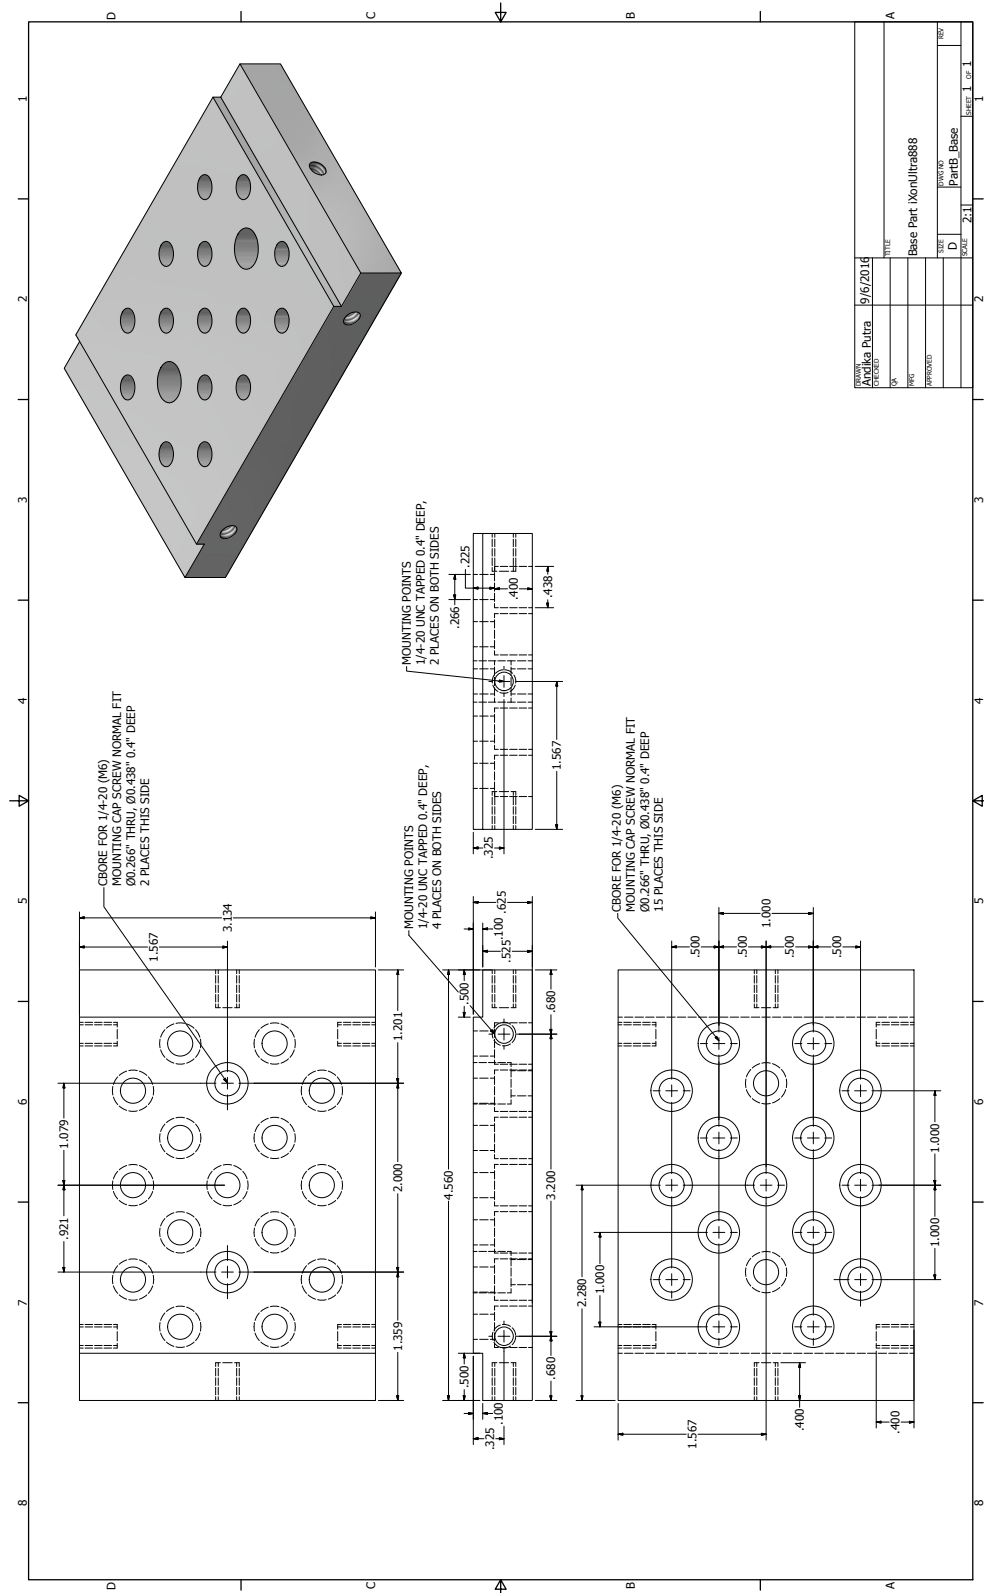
D
C
B
A

1
2
3
4
5
6
7
8

DRAWN
Andika Putra
9/6/2016
CHECKED
TITLE
QA
Base Part iXonUltra888
MFG
APPROVED
SIZE
D
DWG NO
PartB_Base
REV
SCALE
2:1
SHEET 1 OF 1

CBORE FOR 1/4-20 (M6)
MOUNTING CAP SCREW NORMAL FIT
Ø0.266" THRU, Ø0.438" 0.4" DEEP
2 PLACES THIS SIDE

1.567
3.134
1.079
.921
1.201
2.000
1.359

MOUNTING POINTS
1/4-20 UNC TAPPED 0.4" DEEP,
4 PLACES ON BOTH SIDES

.625
.100
.525
.500
.680
4.560
3.200
.680
.500
.325
.100

MOUNTING POINTS
1/4-20 UNC TAPPED 0.4" DEEP,
2 PLACES ON BOTH SIDES

.225
.266
.400
.438
1.567
.325

CBORE FOR 1/4-20 (M6)
MOUNTING CAP SCREW NORMAL FIT
Ø0.266" THRU, Ø0.438" 0.4" DEEP
15 PLACES THIS SIDE

.500
.500
1.000
.500
.500
1.000
1.000
2.280
1.000
1.567
.400
.400